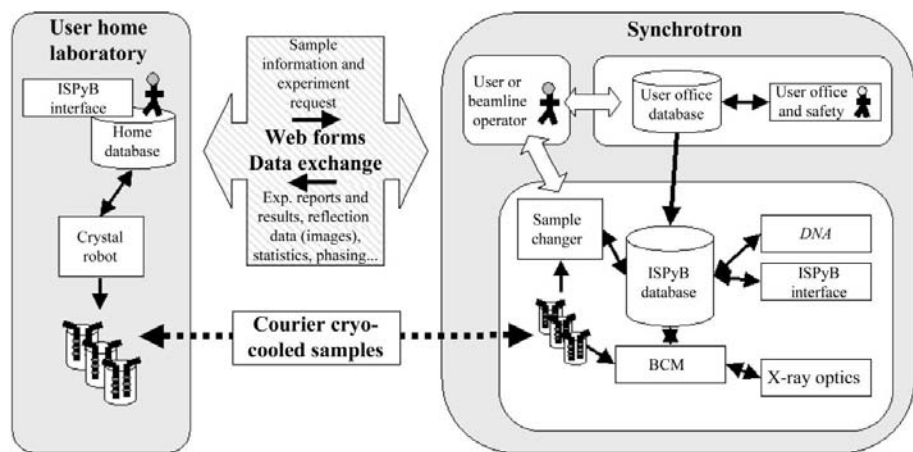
User home laboratory

ISPyB interface

Home database

Crystal robot

Sample information and experiment request

Web forms
Data exchange

Exp. reports and results, reflection data (images), statistics, phasing...

Courier cryo-cooled samples

Synchrotron

User or beamline operator

User office database

User office and safety

Sample changer

ISPyB database

DNA

ISPyB interface

BCM

X-ray optics